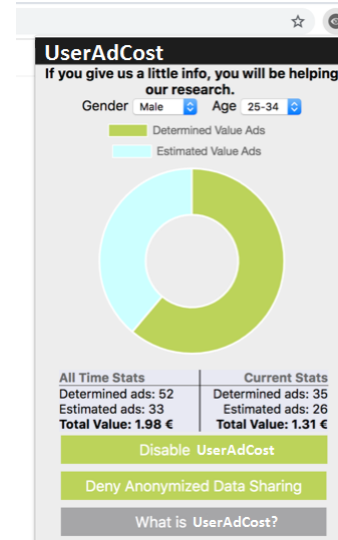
UserAdCost

If you give us a little info, you will be helping our research.

Gender Male Age 25-34

Determined Value Ads

Estimated Value Ads

| All Time Stats | Current Stats |
|---|---|
| Determined ads: 52 | Determined ads: 35 |
| Estimated ads: 33 | Estimated ads: 26 |
| Total Value: 1.98 € | Total Value: 1.31 € |

Disable UserAdCost

Deny Anonymized Data Sharing

What is UserAdCost?